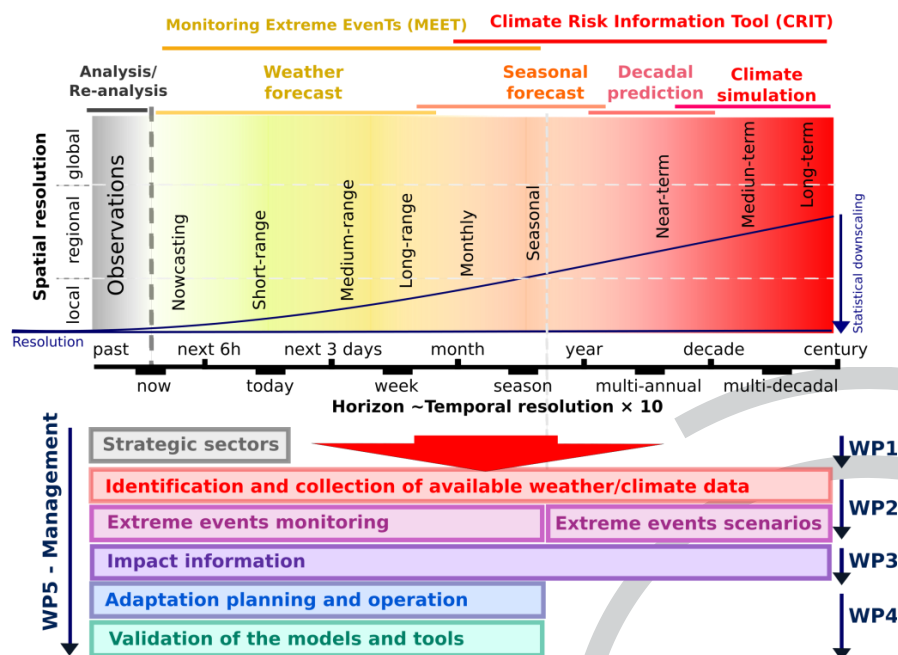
Monitoring Extreme EvenTs (MEET)

Climate Risk Information Tool (CRIT)

Analysis/
Re-analysis

Weather
forecast

Seasonal
forecast

Decadal
prediction

Climate
simulation

Spatial resolution

global

regional

local

Observations

Nowcasting

Short-range

Medium-range

Long-range

Monthly

Seasonal

Near-term

Medium-term

Long-term

Statistical downscaling

Resolution

past

next 6h

next 3 days

month

year

decade

century

now

today

week

season

multi-annual

multi-decadal

Horizon ~Temporal resolution × 10

WP5 - Management

Strategic sectors

WP1

Identification and collection of available weather/climate data

WP2

Extreme events monitoring

Extreme events scenarios

Impact information

WP3

Adaptation planning and operation

WP4

Validation of the models and tools